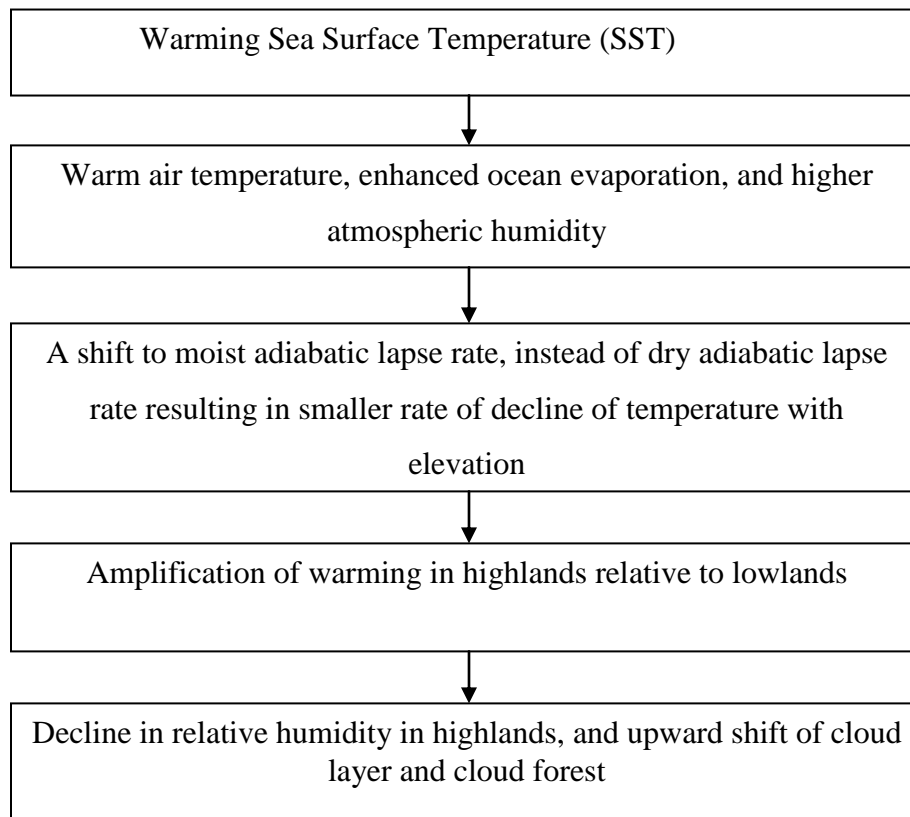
Warming Sea Surface Temperature (SST)

Warm air temperature, enhanced ocean evaporation, and higher atmospheric humidity

A shift to moist adiabatic lapse rate, instead of dry adiabatic lapse rate resulting in smaller rate of decline of temperature with elevation

Amplification of warming in highlands relative to lowlands

Decline in relative humidity in highlands, and upward shift of cloud layer and cloud forest